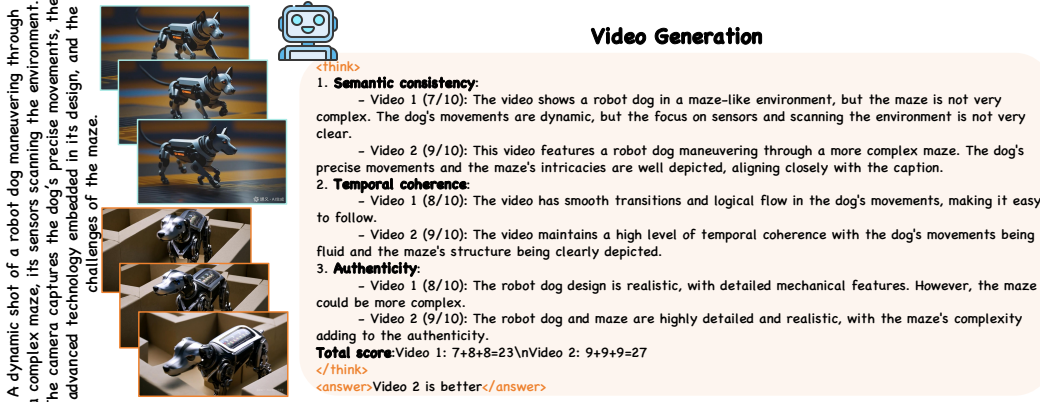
A dynamic shot of a robot dog maneuvering through a complex maze, its sensors scanning the environment. The camera captures the dog's precise movements, the advanced technology embedded in its design, and the challenges of the maze.

Video Generation

<think>
1. Semantic consistency:
- Video 1 (7/10): The video shows a robot dog in a maze-like environment, but the maze is not very complex. The dog's movements are dynamic, but the focus on sensors and scanning the environment is not very clear.
- Video 2 (9/10): This video features a robot dog maneuvering through a more complex maze. The dog's precise movements and the maze's intricacies are well depicted, aligning closely with the caption.
2. Temporal coherence:
- Video 1 (8/10): The video has smooth transitions and logical flow in the dog's movements, making it easy to follow.
- Video 2 (9/10): The video maintains a high level of temporal coherence with the dog's movements being fluid and the maze's structure being clearly depicted.
3. Authenticity:
- Video 1 (8/10): The robot dog design is realistic, with detailed mechanical features. However, the maze could be more complex.
- Video 2 (9/10): The robot dog and maze are highly detailed and realistic, with the maze's complexity adding to the authenticity.
Total score:Video 1: 7+8+8=23\nVideo 2: 9+9+9=27
</think>
<answer>Video 2 is better</answer>